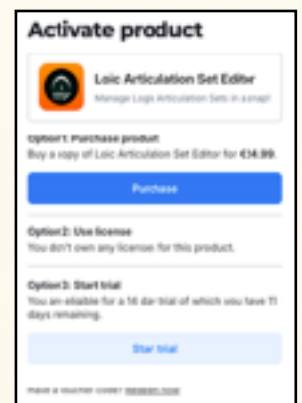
Activate product

Loic Articulation Set Editor
Manage Logic Articulation Sets in a snap!

Option 1: Purchase product
Buy a copy of Loic Articulation Set Editor for €14.99.

Purchase

Option 2: Use license
You don't own any license for this product.

Option 3: Start trial
You are eliable for a 14 dar trial of which you have 11 days remaining.

Start trial

Have a voucher code? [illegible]